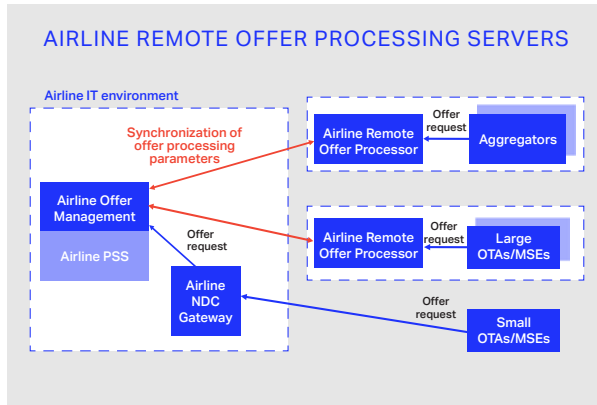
AIRLINE REMOTE OFFER PROCESSING SERVERS

Airline IT environment

Synchronization of offer processing parameters

Airline Offer Management

Airline PSS

Offer request

Airline NDC Gateway

Offer request

Airline Remote Offer Processor

Aggregators

Offer request

Airline Remote Offer Processor

Large OTAs/MSEs

Offer request

Small OTAs/MSEs